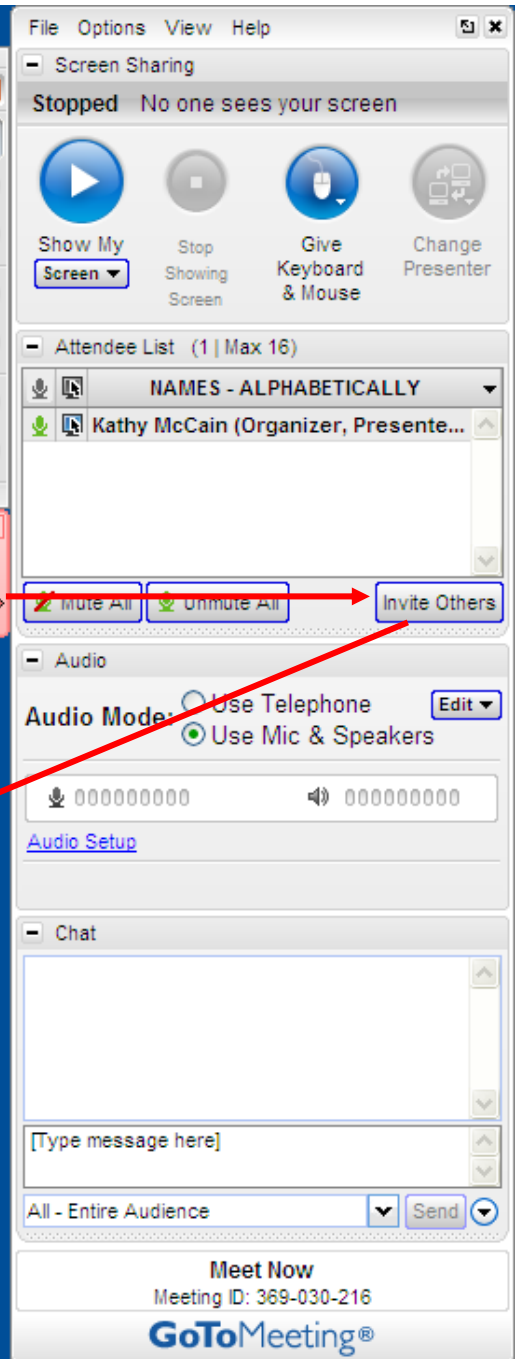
File Options View Help

Screen Sharing

Stopped No one sees your screen

Show My Screen

Stop Showing Screen

Give Keyboard & Mouse

Change Presenter

Attendee List (1 | Max 16)

NAMES - ALPHABETICALLY

Kathy McCain (Organizer, Presente...

Mute All Unmute All Invite Others

Audio

Audio Mode: Use Telephone Use Mic & Speakers Edit

000000000 000000000

Audio Setup

Chat

[Type message here]

All - Entire Audience Send

Meet Now
Meeting ID: 369-030-216

GoToMeeting®